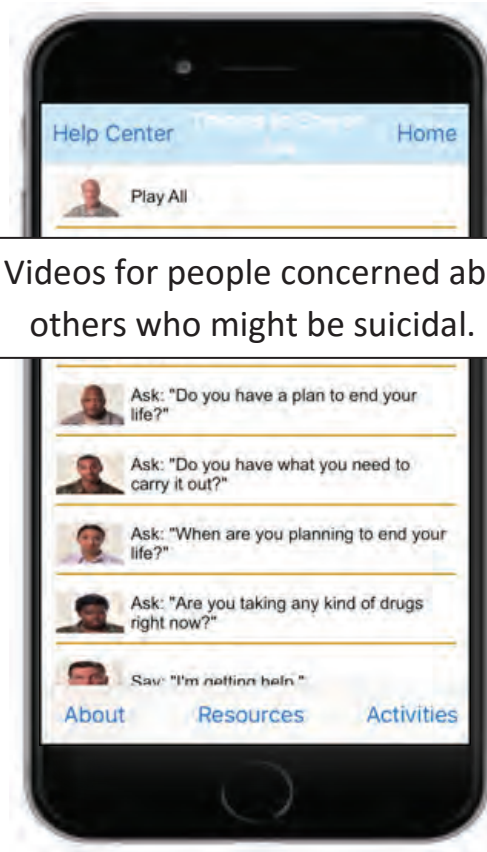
Help Center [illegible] Home

Play All

Videos for people concerned ab others who might be suicidal.

Ask: "Do you have a plan to end your life?"

Ask: "Do you have what you need to carry it out?"

Ask: "When are you planning to end your life?"

Ask: "Are you taking any kind of drugs right now?"

Say: "I'm getting help."

About Resources Activities